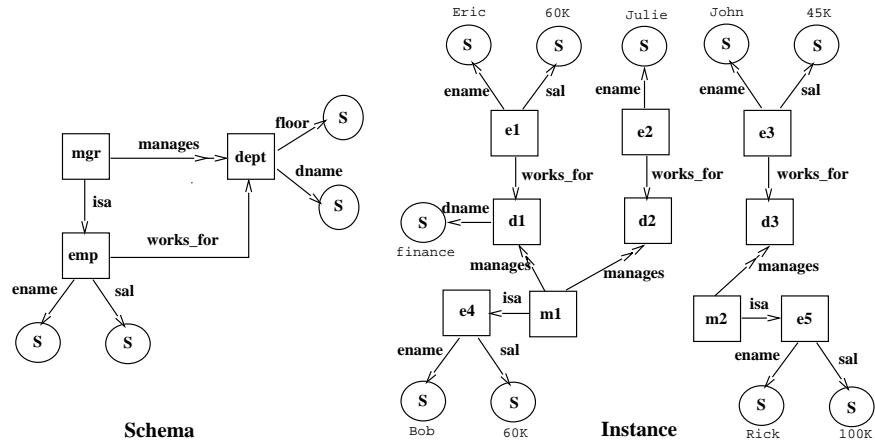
mgr
manages
dept
floor
S
dname
S
isa
emp
works_for
ename
sal
S
S

Schema

Eric
60K
Julie
John
45K
S
S
S
S
S
ename
sal
ename
ename
sal
e1
e2
e3
works_for
works_for
works_for
dname
S
d1
d2
d3
finance
manages
manages
manages
isa
e4
m1
m2
isa
e5
ename
sal
ename
sal
S
S
S
S
Bob
60K
Rick
100K

Instance